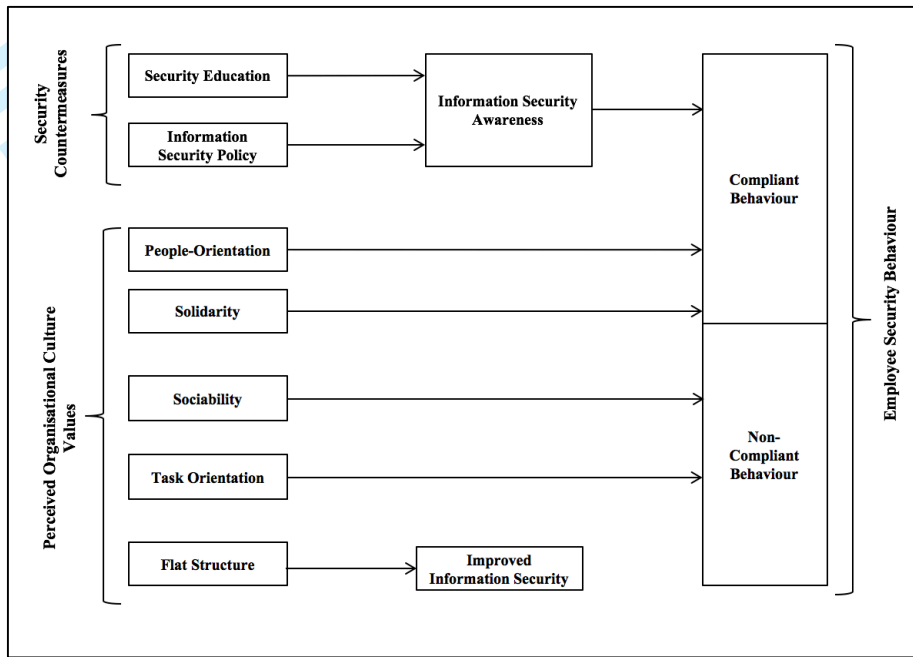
Security Countermeasures

Security Education

Information Security Policy

Information Security Awareness

Compliant Behaviour

Perceived Organisational Culture Values

People-Orientation

Solidarity

Sociability

Task Orientation

Flat Structure

Non-Compliant Behaviour

Improved Information Security

Employee Security Behaviour